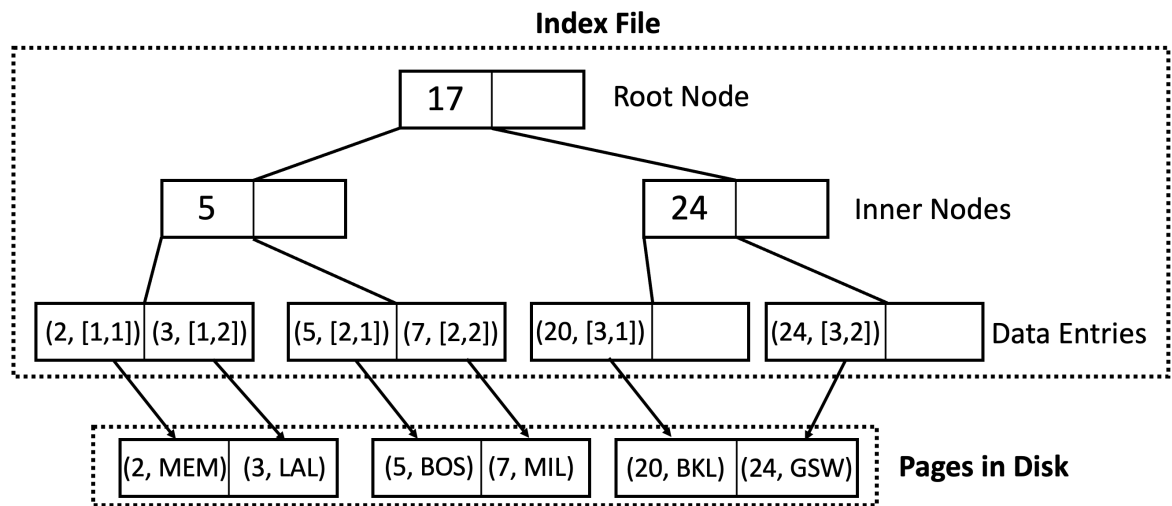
Index File

17

Root Node

5

24

Inner Nodes

(2, [1,1]) (3, [1,2])

(5, [2,1]) (7, [2,2])

(20, [3,1])

(24, [3,2])

Data Entries

(2, MEM) (3, LAL)

(5, BOS) (7, MIL)

(20, BKL) (24, GSW)

Pages in Disk